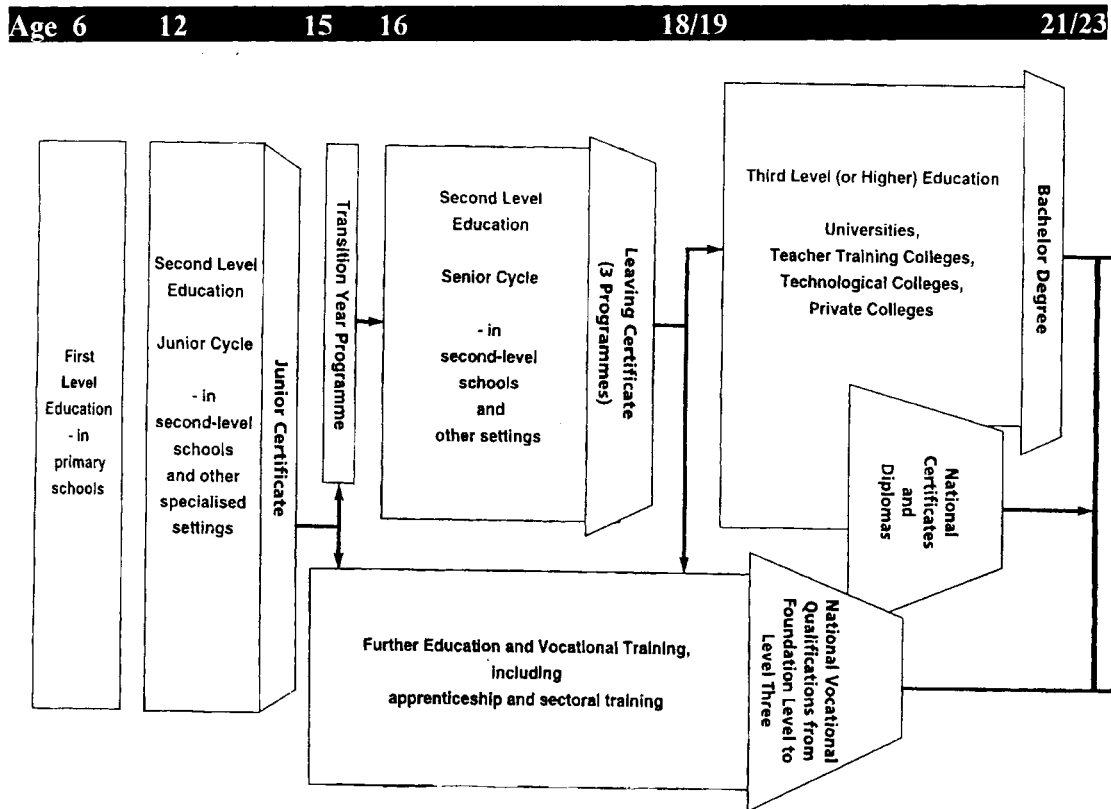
Age 6 12 15 16 18/19 21/23

First Level Education - in primary schools

Second Level Education

Junior Cycle

- in second-level schools and other specialised settings

Junior Certificate

Transition Year Programme

Second Level Education

Senior Cycle

- in second-level schools and other settings

Leaving Certificate (3 Programmes)

Third Level (or Higher) Education

Universities, Teacher Training Colleges, Technological Colleges, Private Colleges

Bachelor Degree

National Certificates and Diplomas

Further Education and Vocational Training, including apprenticeship and sectoral training

National Vocational Qualifications from Foundation Level to Level Three